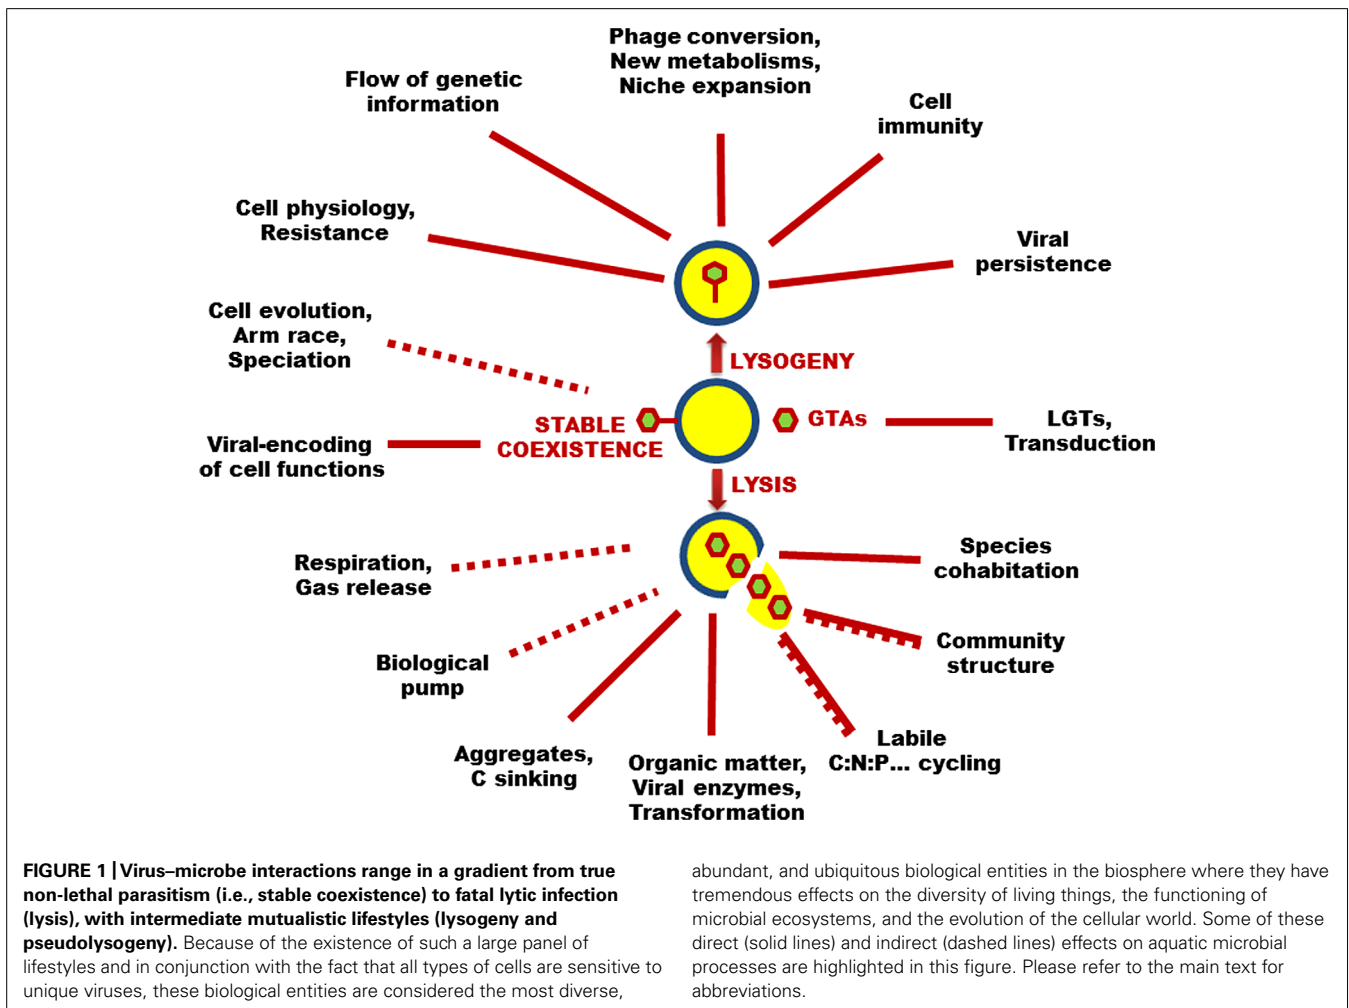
Phage conversion,
New metabolisms,
Niche expansion

Flow of genetic information

Cell immunity

Cell physiology, Resistance

Viral persistence

Cell evolution, Arm race, Speciation

LYSOGENY

STABLE COEXISTENCE

GTAs

LGTs, Transduction

Viral-encoding of cell functions

LYSIS

Respiration, Gas release

Species cohabitation

Community structure

Biological pump

Labile C:N:P... cycling

Aggregates, C sinking

Organic matter, Viral enzymes, Transformation

**FIGURE 1 | Virus–microbe interactions range in a gradient from true non-lethal parasitism (i.e., stable coexistence) to fatal lytic infection (lysis), with intermediate mutualistic lifestyles (lysogeny and pseudolysogeny).** Because of the existence of such a large panel of lifestyles and in conjunction with the fact that all types of cells are sensitive to unique viruses, these biological entities are considered the most diverse, abundant, and ubiquitous biological entities in the biosphere where they have tremendous effects on the diversity of living things, the functioning of microbial ecosystems, and the evolution of the cellular world. Some of these direct (solid lines) and indirect (dashed lines) effects on aquatic microbial processes are highlighted in this figure. Please refer to the main text for abbreviations.